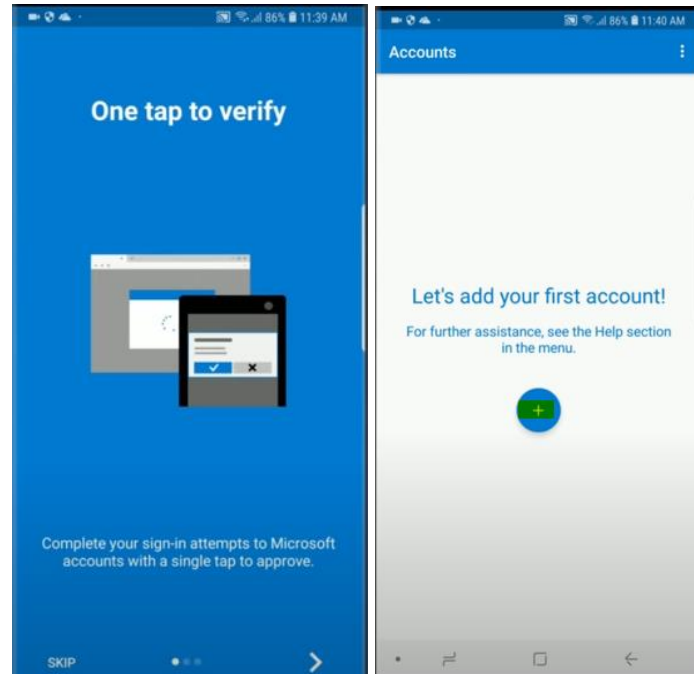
86% 11:39 AM

One tap to verify

Complete your sign-in attempts to Microsoft accounts with a single tap to approve.

SKIP

86% 11:40 AM

Accounts

Let's add your first account!

For further assistance, see the Help section in the menu.

+